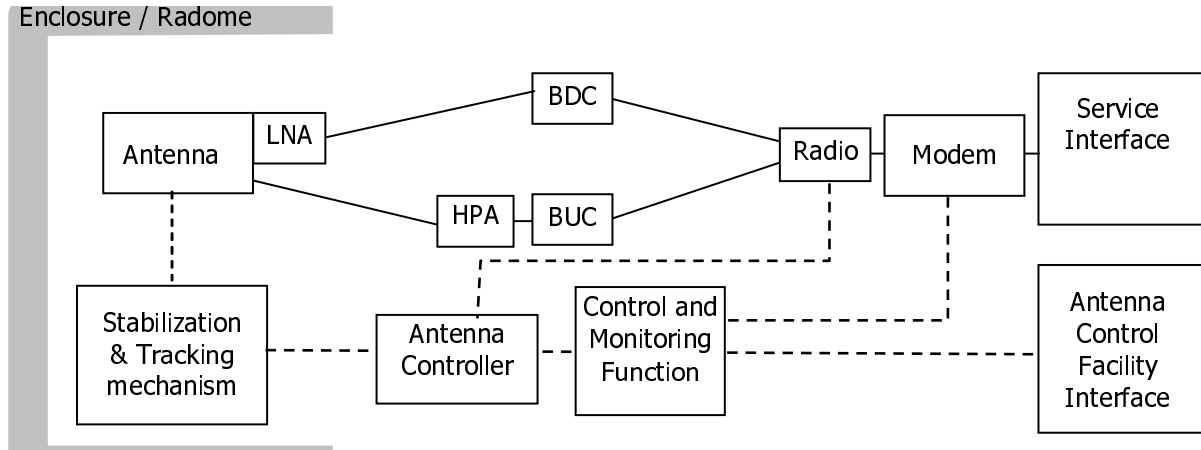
Enclosure / Radome

Antenna

LNA

BDC

HPA

BUC

Radio

Modem

Service Interface

Stabilization & Tracking mechanism

Antenna Controller

Control and Monitoring Function

Antenna Control Facility Interface